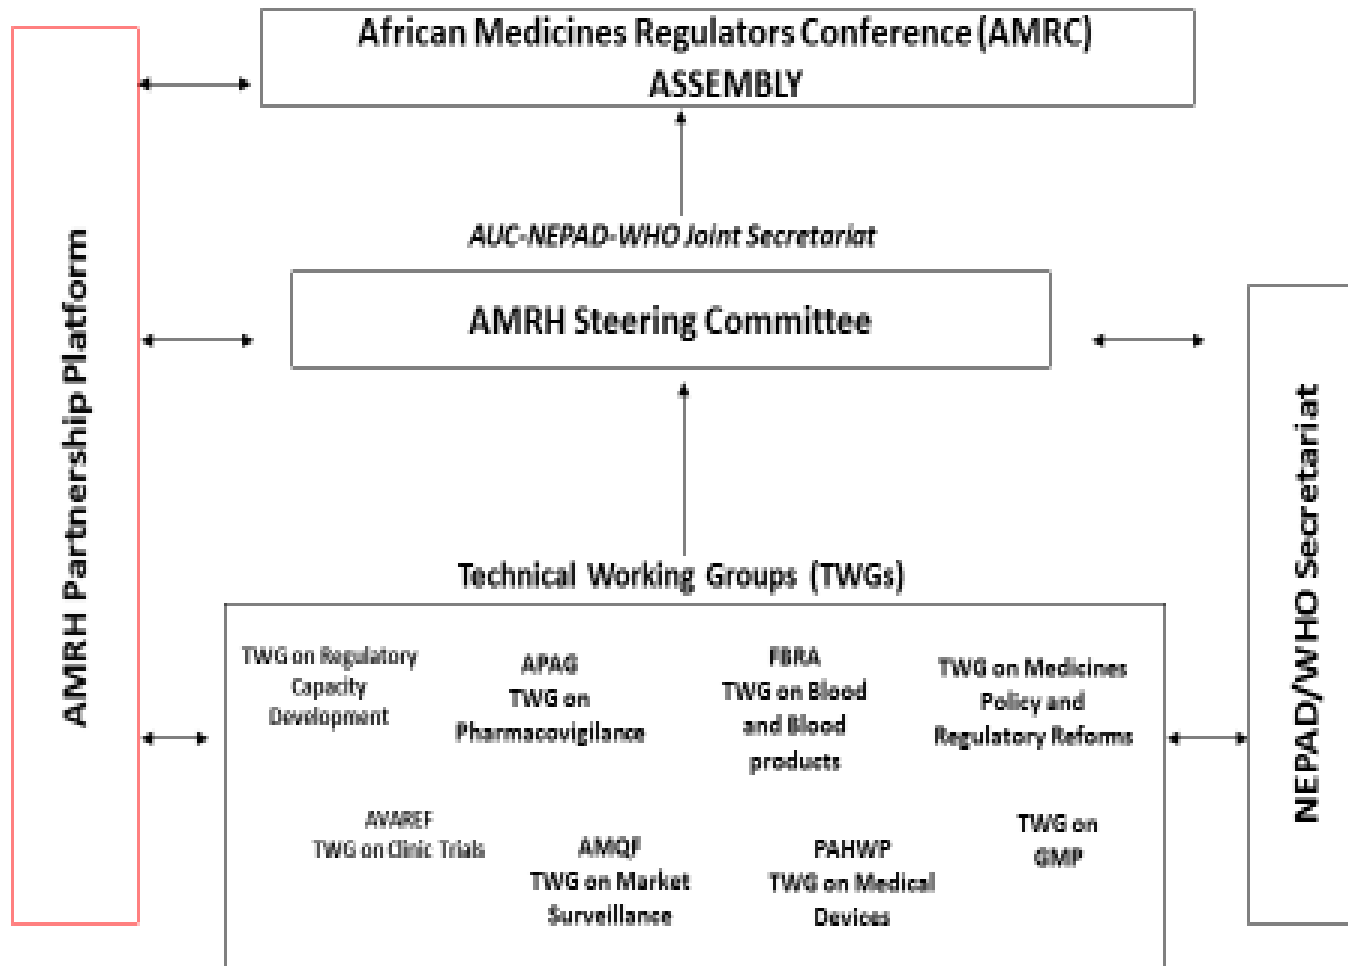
AMRH Partnership Platform

African Medicines Regulators Conference (AMRC) ASSEMBLY

AUC-NEPAD-WHO Joint Secretariat

AMRH Steering Committee

NEPAD/WHO Secretariat

Technical Working Groups (TWGs)

TWG on Regulatory Capacity Development

APAG TWG on Pharmacovigilance

FBRA TWG on Blood and Blood products

TWG on Medicines Policy and Regulatory Reforms

AVAREF TWG on Clinic Trials

AMQF TWG on Market Surveillance

PAHWP TWG on Medical Devices

TWG on GMP